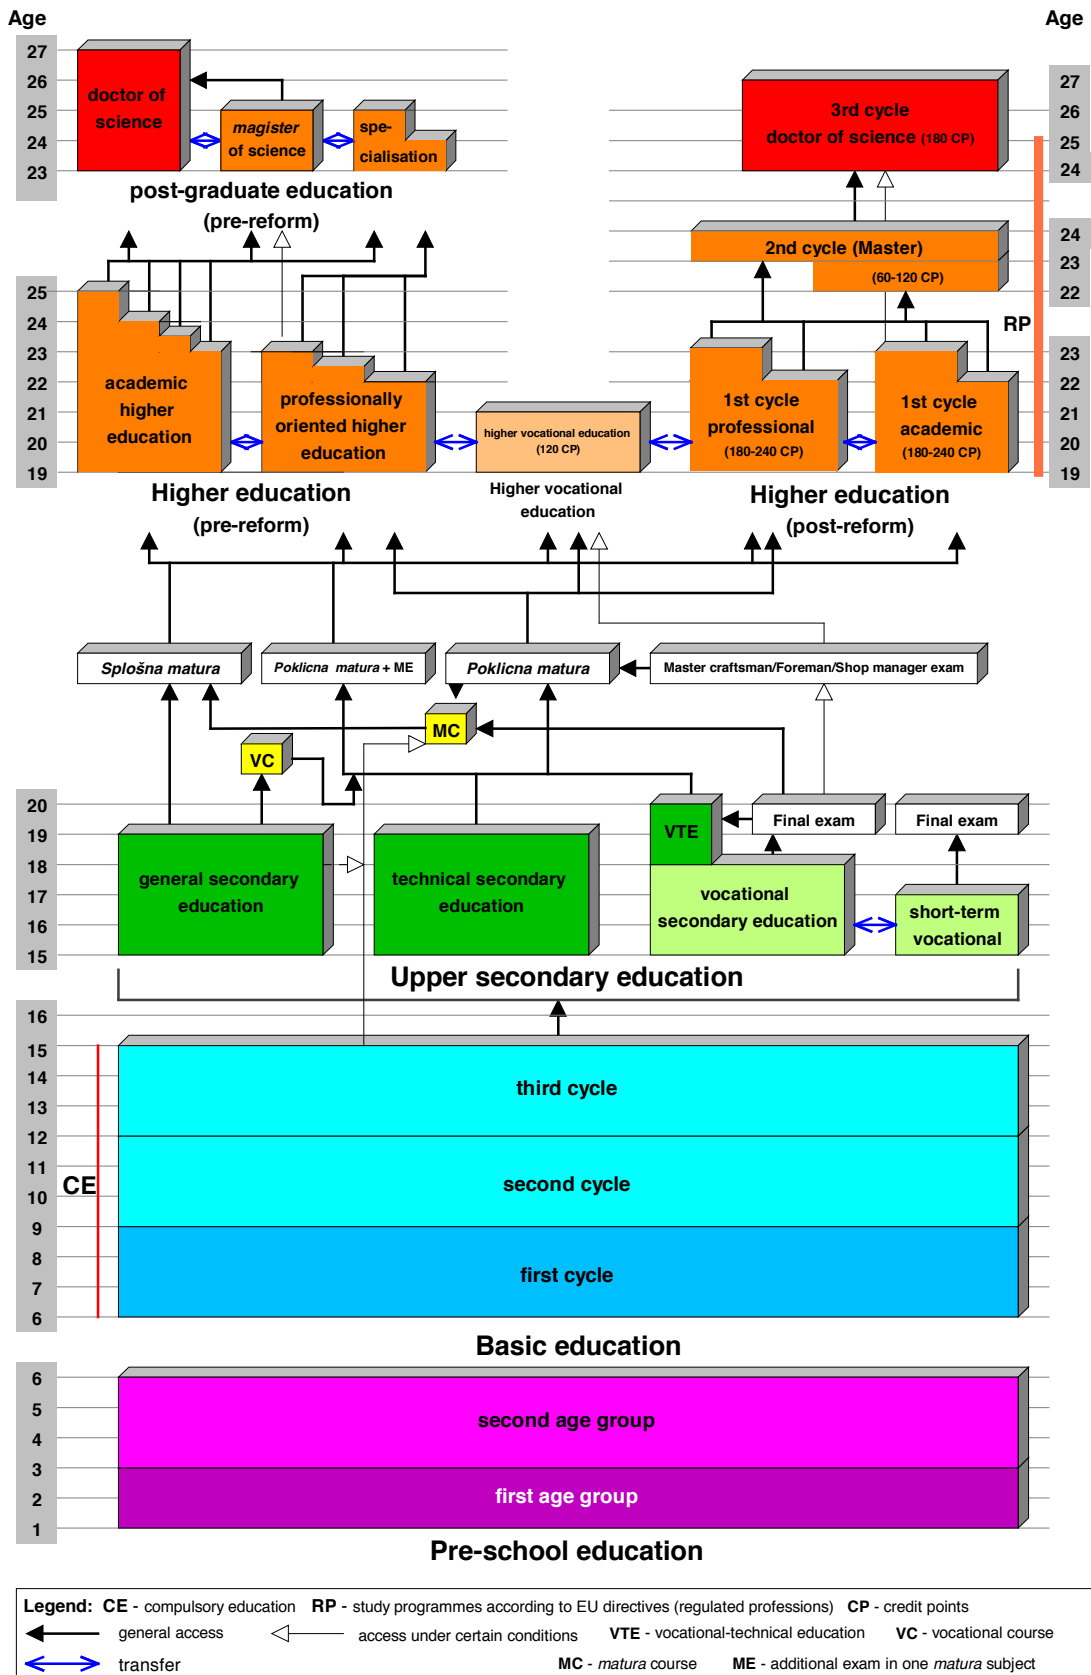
Age

Age

27
26
25
24
23

doctor of science

magister of science

spe-cialisation

post-graduate education
(pre-reform)

27
26
25
24

3rd cycle
doctor of science (180 CP)

24
23
22

2nd cycle (Master)
(60-120 CP)

RP

25
24
23
22
21
20
19

academic higher education

professionally oriented higher education

higher vocational education (120 CP)

1st cycle professional (180-240 CP)

1st cycle academic (180-240 CP)

23
22
21
20
19

Higher education
(pre-reform)

Higher vocational education

Higher education
(post-reform)

Splošna matura

Poklicna matura + ME

Poklicna matura

Master craftsman/Foreman/Shop manager exam

MC

VC

20
19
18
17
16
15

general secondary education

technical secondary education

VTE

Final exam

Final exam

vocational secondary education

short-term vocational

Upper secondary education

16
15
14
13
12
11
10
9
8
7
6

CE

third cycle

second cycle

first cycle

Basic education

6
5
4
3
2
1

second age group

first age group

Pre-school education

Legend: CE - compulsory education RP - study programmes according to EU directives (regulated professions) CP - credit points
general access access under certain conditions VTE - vocational-technical education VC - vocational course
transfer MC - matura course ME - additional exam in one matura subject